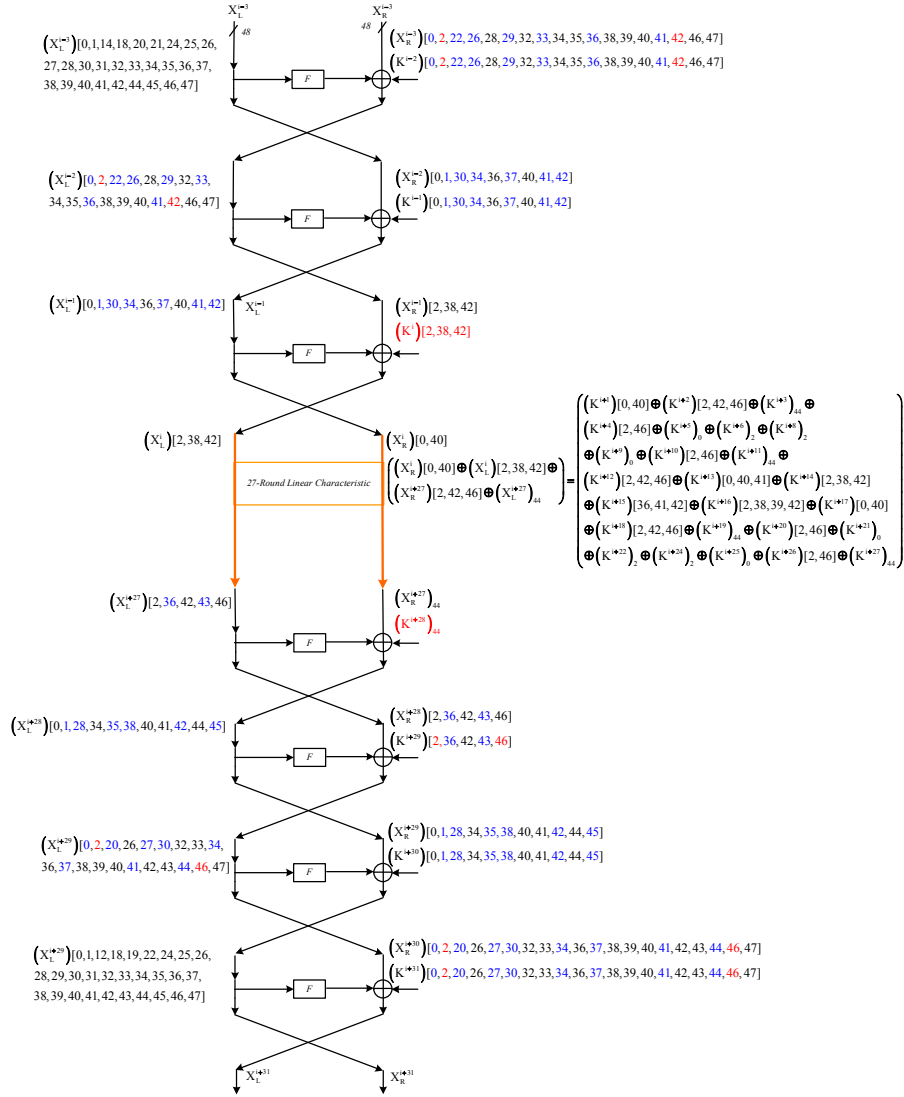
$X_L^{i-3}$ $X_R^{i-3}$

48 48

$(X_L^{i-3})[0,1,14,18,20,21,24,25,26,27,28,30,31,32,33,34,35,36,37,38,39,40,41,42,44,45,46,47]$

$(X_R^{i-3})[0,2,22,26,28,29,32,33,34,35,36,38,39,40,41,42,46,47]$

$(K^{i-2})[0,2,22,26,28,29,32,33,34,35,36,38,39,40,41,42,46,47]$

F

$(X_L^{i-2})[0,2,22,26,28,29,32,33,34,35,36,38,39,40,41,42,46,47]$

$(X_R^{i-2})[0,1,30,34,36,37,40,41,42]$

$(K^{i-1})[0,1,30,34,36,37,40,41,42]$

F

$(X_L^{i-1})[0,1,30,34,36,37,40,41,42]$ $X_L^{i-1}$

$(X_R^{i-1})[2,38,42]$

$(K^{i})[2,38,42]$

F

$(X_L^{i})[2,38,42]$

$(X_R^{i})[0,40]$

27-Round Linear Characteristic

$\begin{pmatrix}(X_R^{i})[0,40]\oplus(X_L^{i})[2,38,42]\oplus\\(X_R^{i+27})[2,42,46]\oplus(X_L^{i+27})_{44}\end{pmatrix}=\begin{pmatrix}(K^{i+1})[0,40]\oplus(K^{i+2})[2,42,46]\oplus(K^{i+3})_{44}\oplus\\(K^{i+4})[2,46]\oplus(K^{i+5})_0\oplus(K^{i+6})_2\oplus(K^{i+8})_2\\\oplus(K^{i+9})_0\oplus(K^{i+10})[2,46]\oplus(K^{i+11})_{44}\oplus\\(K^{i+12})[2,42,46]\oplus(K^{i+13})[0,40,41]\oplus(K^{i+14})[2,38,42]\\\oplus(K^{i+15})[36,41,42]\oplus(K^{i+16})[2,38,39,42]\oplus(K^{i+17})[0,40]\\\oplus(K^{i+18})[2,42,46]\oplus(K^{i+19})_{44}\oplus(K^{i+20})[2,46]\oplus(K^{i+21})_0\\\oplus(K^{i+22})_2\oplus(K^{i+24})_2\oplus(K^{i+25})_0\oplus(K^{i+26})[2,46]\oplus(K^{i+27})_{44}\end{pmatrix}$

$(X_L^{i+27})[2,36,42,43,46]$

$(X_R^{i+27})_{44}$

$(K^{i+28})_{44}$

F

$(X_L^{i+28})[0,1,28,34,35,38,40,41,42,44,45]$

$(X_R^{i+28})[2,36,42,43,46]$

$(K^{i+29})[2,36,42,43,46]$

F

$(X_L^{i+29})[0,2,20,26,27,30,32,33,34,36,37,38,39,40,41,42,43,44,46,47]$

$(X_R^{i+29})[0,1,28,34,35,38,40,41,42,44,45]$

$(K^{i+30})[0,1,28,34,35,38,40,41,42,44,45]$

F

$(X_L^{i+29})[0,1,12,18,19,22,24,25,26,28,29,30,31,32,33,34,35,36,37,38,39,40,41,42,43,44,45,46,47]$

$(X_R^{i+30})[0,2,20,26,27,30,32,33,34,36,37,38,39,40,41,42,43,44,46,47]$

$(K^{i+31})[0,2,20,26,27,30,32,33,34,36,37,38,39,40,41,42,43,44,46,47]$

F

$X_L^{i+31}$ $X_R^{i+31}$